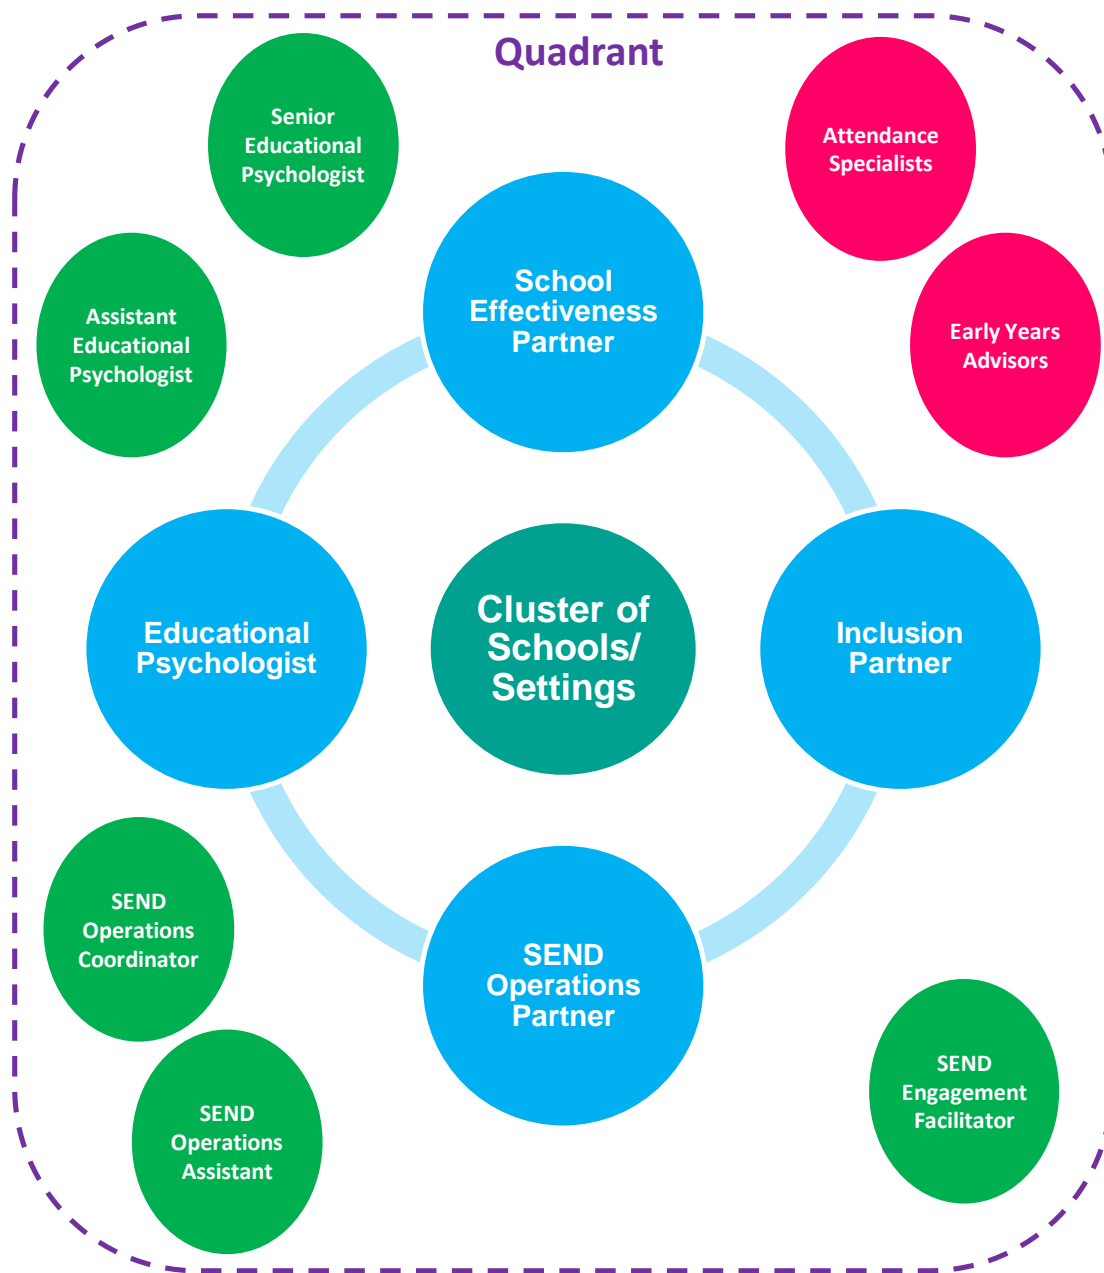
Quadrant

Senior Educational Psychologist

Attendance Specialists

School Effectiveness Partner

Assistant Educational Psychologist

Early Years Advisors

Educational Psychologist

Cluster of Schools/ Settings

Inclusion Partner

SEND Operations Coordinator

SEND Operations Partner

SEND Operations Assistant

SEND Engagement Facilitator